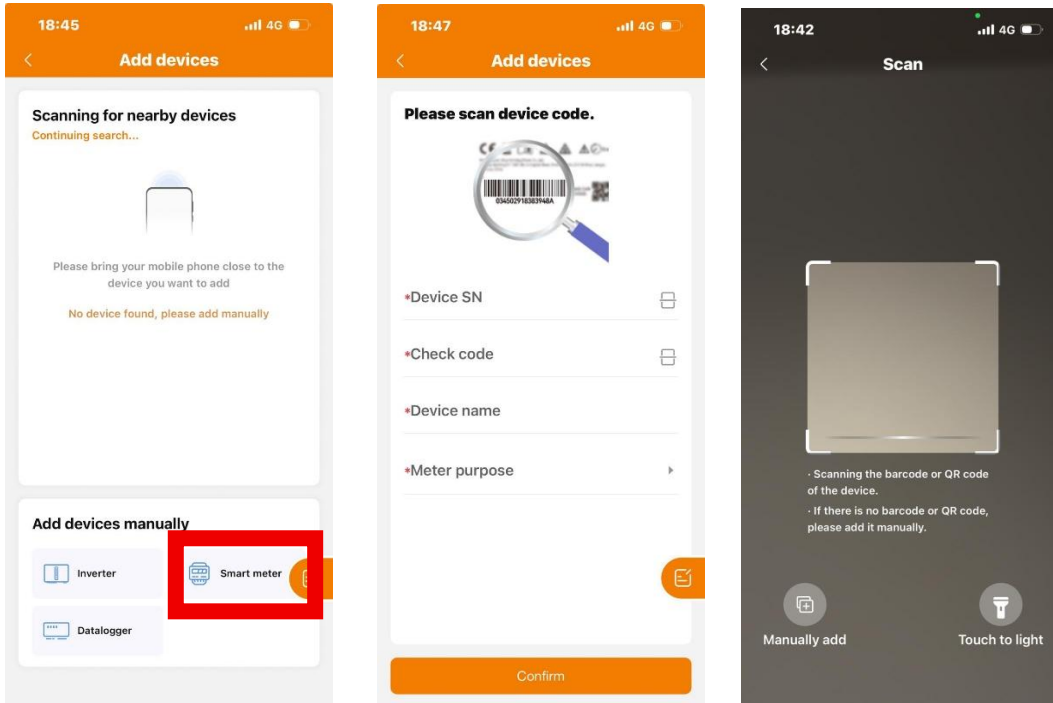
18:45
4G
Add devices

Scanning for nearby devices
Continuing search...

Please bring your mobile phone close to the device you want to add

No device found, please add manually

Add devices manually

Inverter

Smart meter

Datalogger

18:47
4G
Add devices

Please scan device code.

0345029183839468A

*Device SN

*Check code

*Device name

*Meter purpose

Confirm

18:42
4G
Scan

· Scanning the barcode or QR code of the device.
· If there is no barcode or QR code, please add it manually.

Manually add

Touch to light